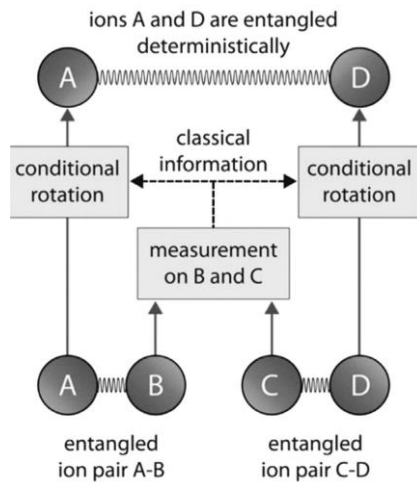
ions A and D are entangled deterministically

A

D

classical information

conditional rotation

conditional rotation

measurement on B and C

A

B

C

D

entangled ion pair A-B

entangled ion pair C-D